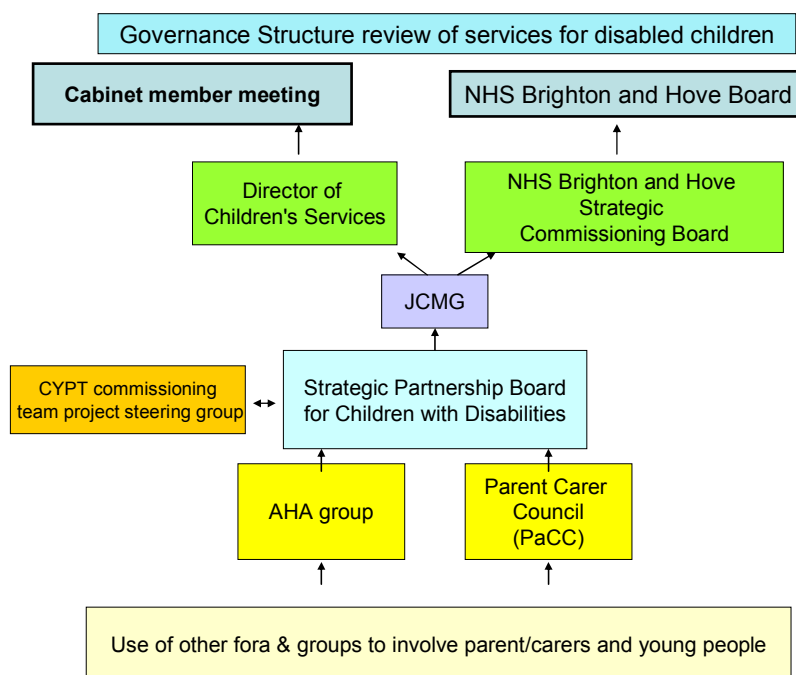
Governance Structure review of services for disabled children

Cabinet member meeting

NHS Brighton and Hove Board

Director of Children's Services

NHS Brighton and Hove Strategic Commissioning Board

JCMG

CYPT commissioning team project steering group

Strategic Partnership Board for Children with Disabilities

AHA group

Parent Carer Council (PaCC)

Use of other fora & groups to involve parent/carers and young people